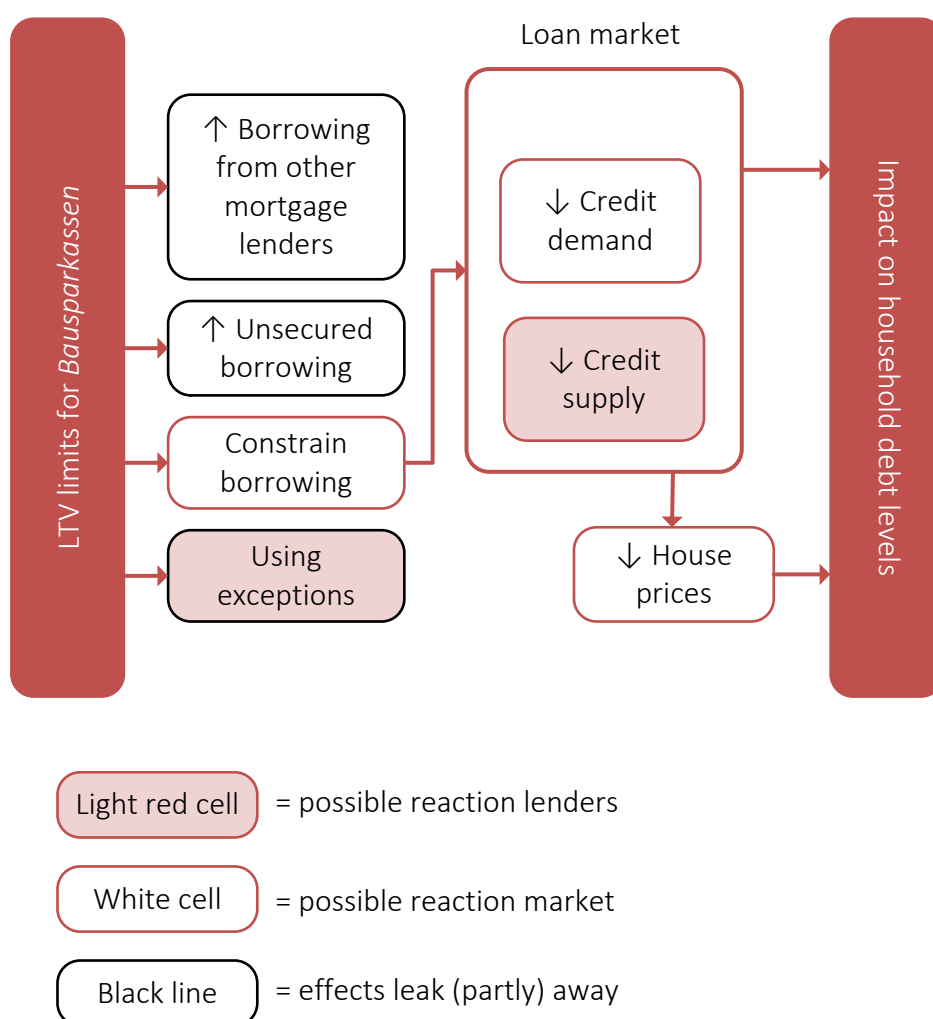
LTV limits for *Bausparkassen*

↑ Borrowing from other mortgage lenders

↑ Unsecured borrowing

Constrain borrowing

Using exceptions

Loan market

↓ Credit demand

↓ Credit supply

↓ House prices

Impact on household debt levels

Light red cell = possible reaction lenders

White cell = possible reaction market

Black line = effects leak (partly) away